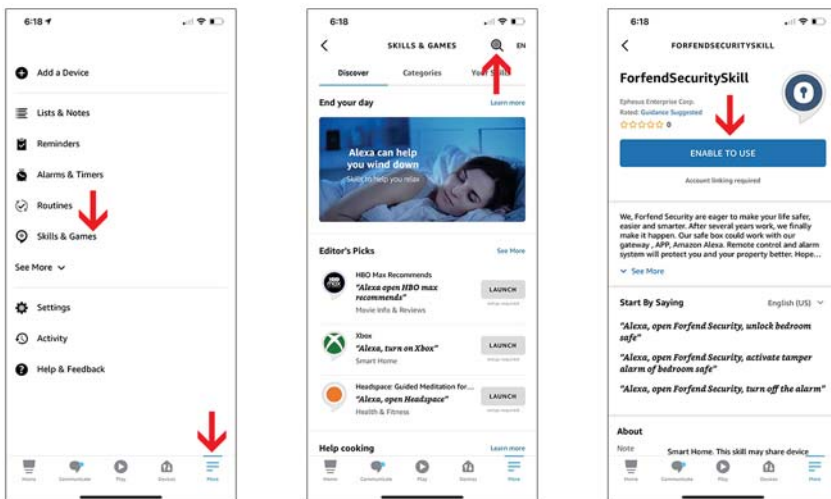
6:18

Add a Device

Lists & Notes

Reminders

Alarms & Timers

Routines

Skills & Games

See More

Settings

Activity

Help & Feedback

Home Communicate Play Devices More

6:18

SKILLS & GAMES

EN

Discover Categories Your Skills

End your day

Learn more

Alexa can help you wind down

Skills to help you relax

Editor's Picks

See More

HBO Max Recommends

"Alexa open HBO max recommends"

Movie Info & Reviews

LAUNCH

Xbox

"Alexa, turn on Xbox"

Smart Home

LAUNCH

Headspace: Guided Meditation for...

"Alexa, open Headspace"

Health & Fitness

LAUNCH

Help cooking

Learn more

Home Communicate Play Devices More

6:18

FORFENDSECURITYSKILL

ForfendSecuritySkill

Ephesus Enterprise Corp.

Rated: Guidance Suggested

0

ENABLE TO USE

Account linking required

We, Forfend Security are eager to make your life safer, easier and smarter. After several years work, we finally make it happen. Our safe box could work with our gateway , APP, Amazon Alexa. Remote control and alarm system will protect you and your property better. Hope...

See More

Start By Saying

English (US)

"Alexa, open Forfend Security, unlock bedroom safe"

"Alexa, open Forfend Security, activate tamper alarm of bedroom safe"

"Alexa, open Forfend Security, turn off the alarm"

About

Note

Smart Home. This skill may share device

Home Communicate Play Devices More